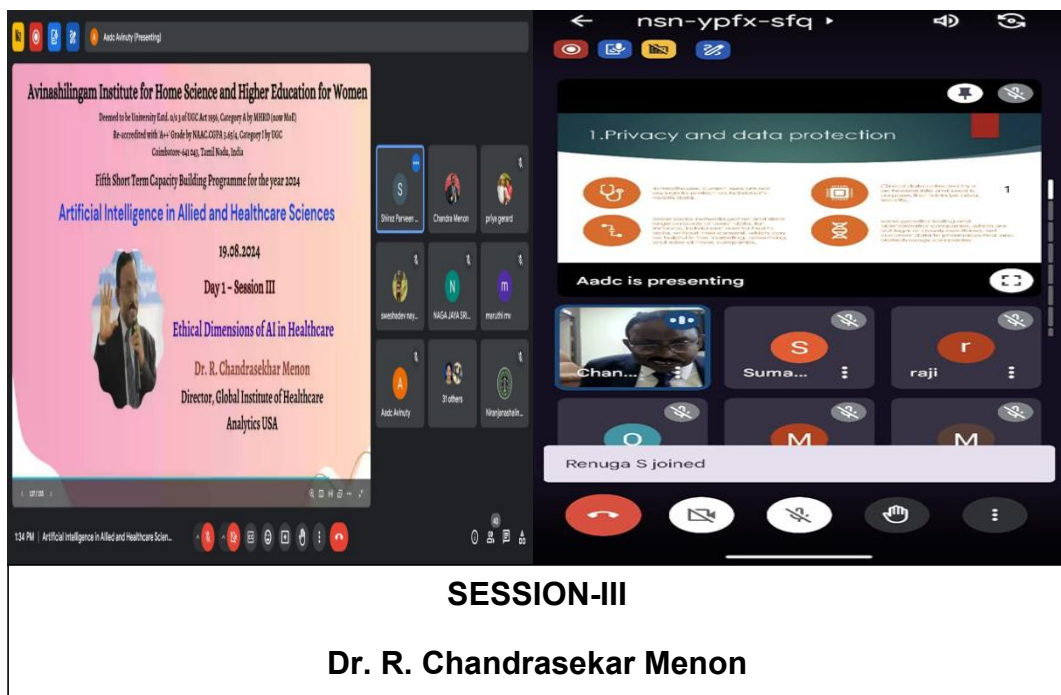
Aadc Avinuty (Presenting)

Avinashilingam Institute for Home Science and Higher Education for Women

Deemed to be University Estd. u/s 3 of UGC Act 1956, Category A by MHRD (now MoE)
Re-accredited with 'A++' Grade by NAAC. CGPA 3.65/4, Category I by UGC
Coimbatore-641 043, Tamil Nadu, India

Fifth Short Term Capacity Building Programme for the year 2024

Artificial Intelligence in Allied and Healthcare Sciences

19.08.2024

Day 1 – Session III

Ethical Dimensions of AI in Healthcare

Dr. R. Chandrasekhar Menon
Director, Global Institute of Healthcare Analytics USA

Shiraz Parveen... Chandra Menon priya gerard
sweshadev ney... NAGA JAYA SRI... maruthi mv
Aadc Avinuty 31 others Niranjanashalin...

1:34 PM | Artificial Intelligence in Allied and Healthcare Scien...

nsn-ypfx-sfq

1.Privacy and data protection

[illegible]

Aadc is presenting

Chan... Suma... raji

Renuga S joined

SESSION-III

Dr. R. Chandrasekar Menon